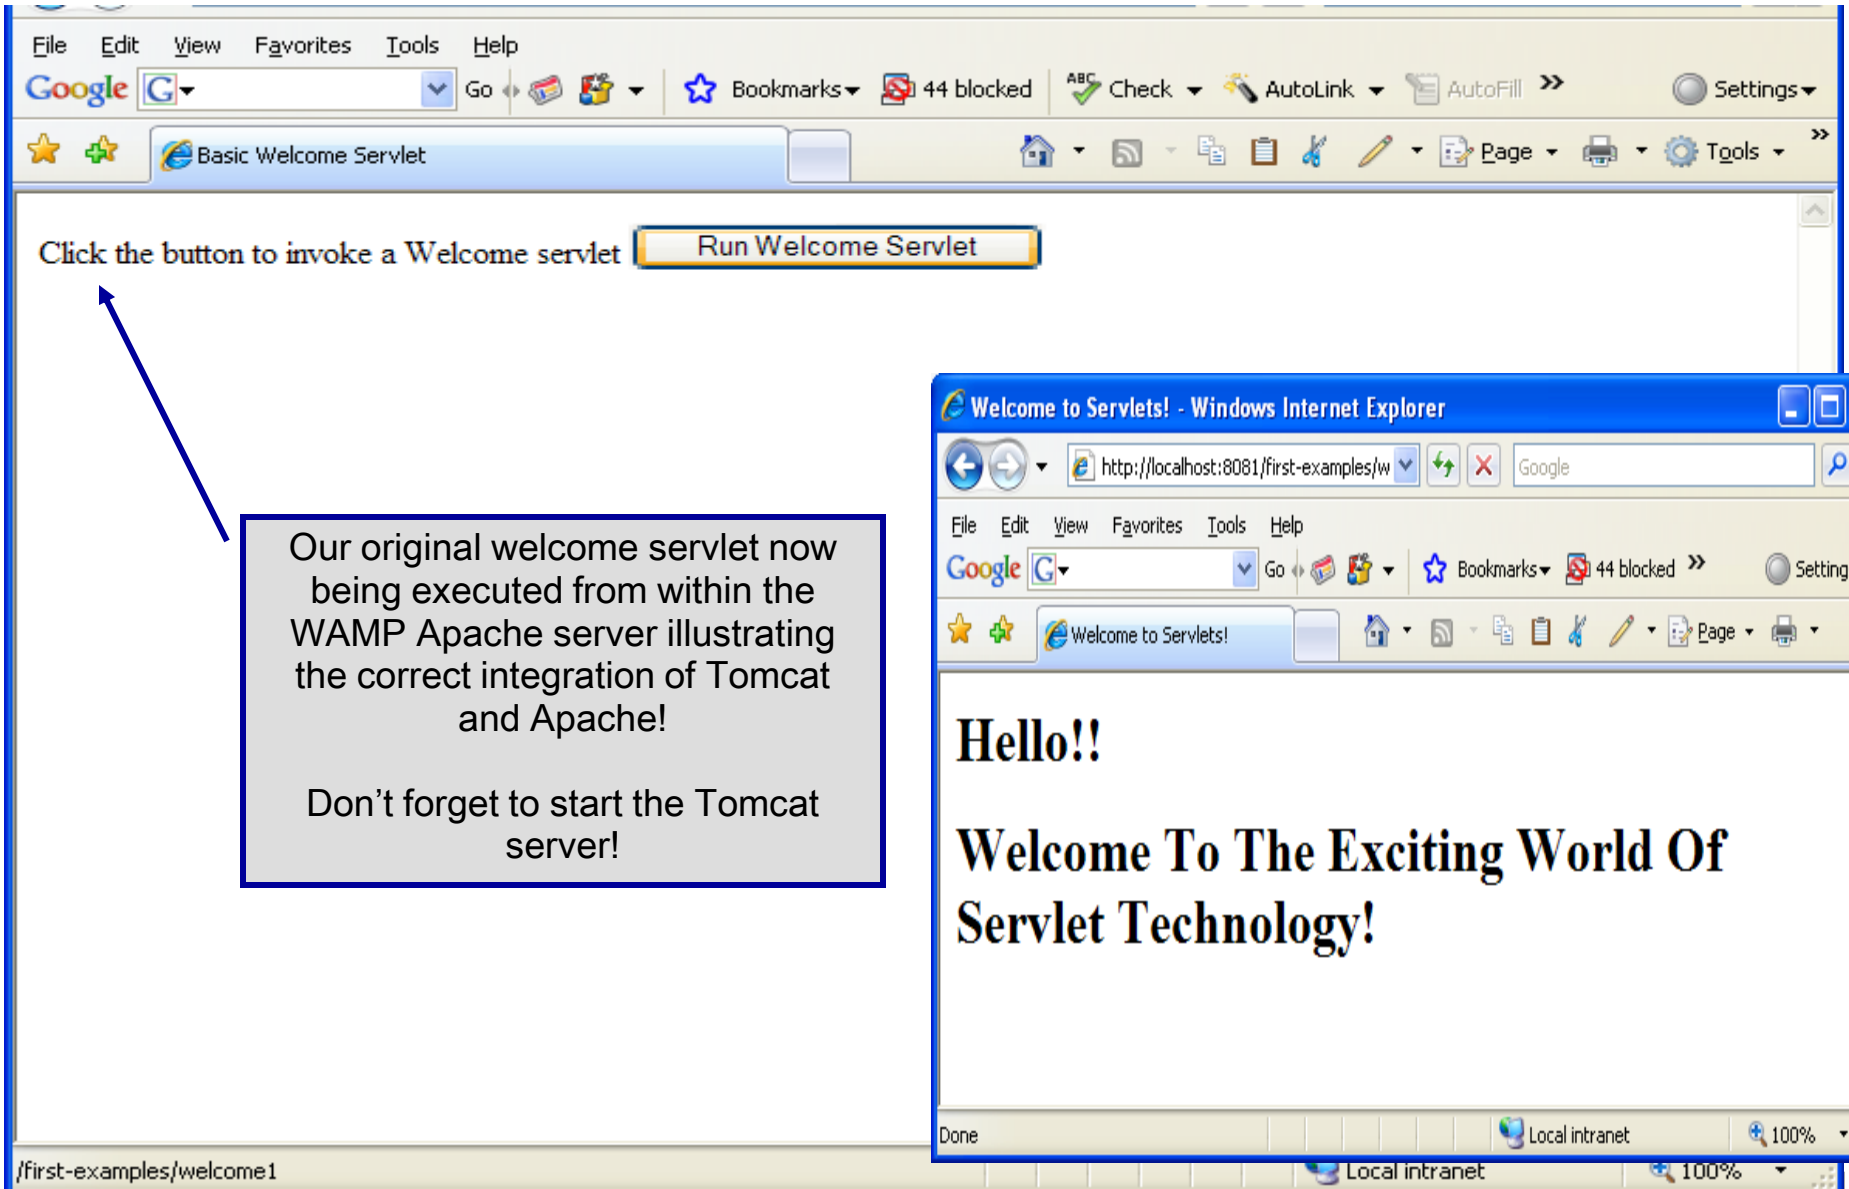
File Edit View Favorites Tools Help

Google G Go Bookmarks 44 blocked Check AutoLink AutoFill Settings

Basic Welcome Servlet Page Tools

Click the button to invoke a Welcome servlet Run Welcome Servlet

Our original welcome servlet now being executed from within the WAMP Apache server illustrating the correct integration of Tomcat and Apache!

Don’t forget to start the Tomcat server!

Welcome to Servlets! - Windows Internet Explorer

http://localhost:8081/first-examples/w Google

File Edit View Favorites Tools Help

Google G Go Bookmarks 44 blocked Setting

Welcome to Servlets! Page

Hello!!

Welcome To The Exciting World Of Servlet Technology!

Done Local intranet 100%

/first-examples/welcome1 Local intranet 100%